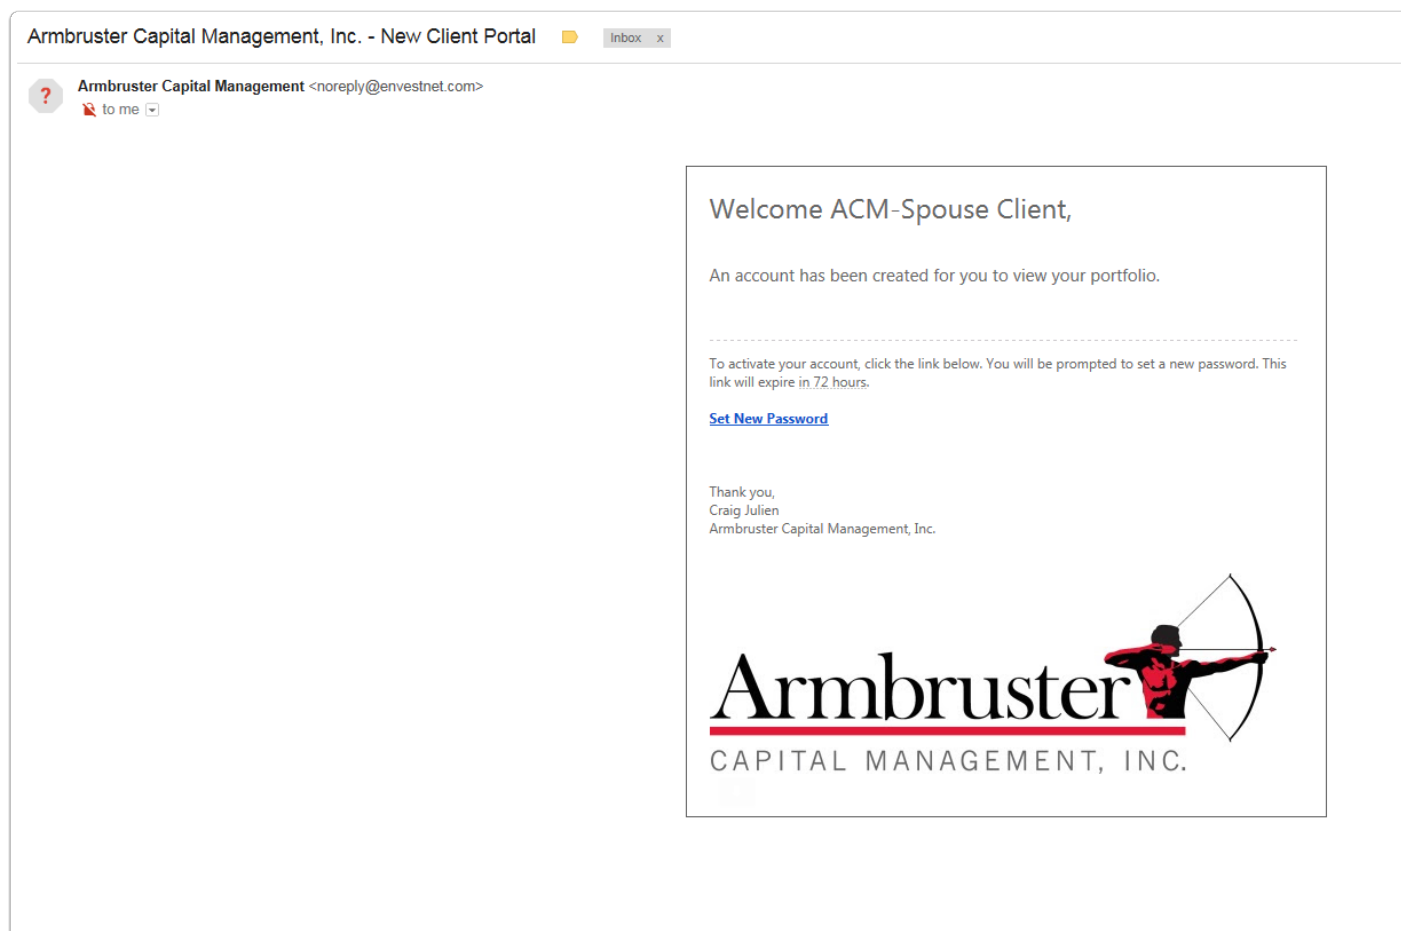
Armbruster Capital Management, Inc. - New Client Portal Inbox x

Armbruster Capital Management <noreply@envestnet.com>
to me

Welcome ACM-Spouse Client,

An account has been created for you to view your portfolio.

To activate your account, click the link below. You will be prompted to set a new password. This link will expire in 72 hours.

Set New Password

Thank you,
Craig Julien
Armbruster Capital Management, Inc.

Armbruster
CAPITAL MANAGEMENT, INC.